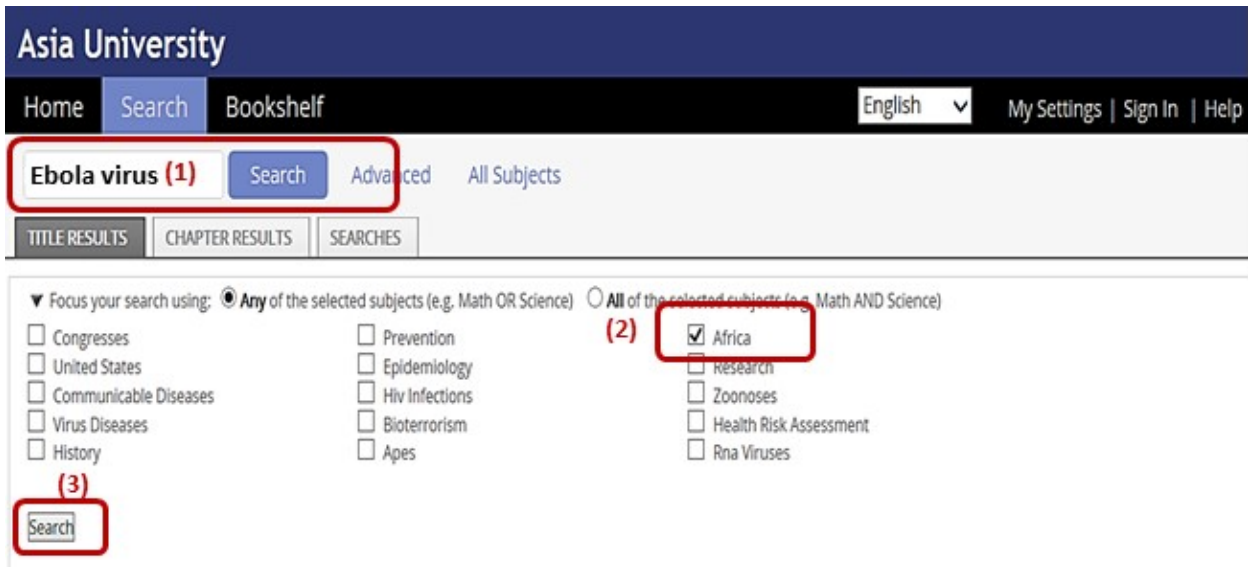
Asia University

Home | Search | Bookshelf | English | My Settings | Sign In | Help

Ebola virus (1) Search Advanced All Subjects

TITLE RESULTS | CHAPTER RESULTS | SEARCHES

▼ Focus your search using: ● Any of the selected subjects (e.g. Math OR Science) ○ All of the selected subjects (e.g. Math AND Science)

☐ Congresses
☐ United States
☐ Communicable Diseases
☐ Virus Diseases
☐ History

☐ Prevention
☐ Epidemiology
☐ Hiv Infections
☐ Bioterrorism
☐ Apes

(2) ☑ Africa
☐ Research
☐ Zoonoses
☐ Health Risk Assessment
☐ Rna Viruses

(3)
Search